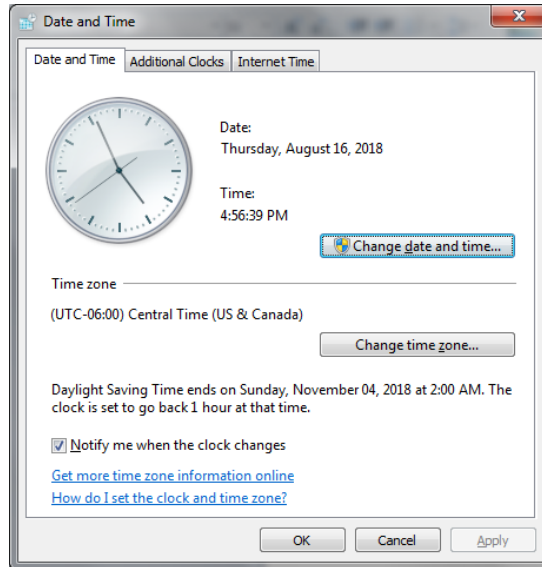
Date and Time

Date and Time | Additional Clocks | Internet Time

Date:
Thursday, August 16, 2018

Time:
4:56:39 PM

Change date and time...

Time zone

(UTC-06:00) Central Time (US & Canada)

Change time zone...

Daylight Saving Time ends on Sunday, November 04, 2018 at 2:00 AM. The clock is set to go back 1 hour at that time.

Notify me when the clock changes

Get more time zone information online

How do I set the clock and time zone?

OK Cancel Apply